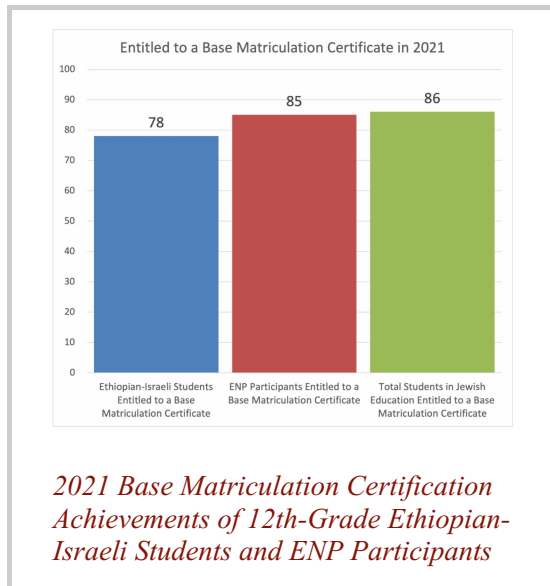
Entitled to a Base Matriculation Certificate in 2021

100
90
80
70
60
50
40
30
20
10
0

78
85
86

Ethiopian-Israeli Students Entitled to a Base Matriculation Certificate

ENP Participants Entitled to a Base Matriculation Certificate

Total Students in Jewish Education Entitled to a Base Matriculation Certificate

2021 Base Matriculation Certification Achievements of 12th-Grade Ethiopian-Israeli Students and ENP Participants